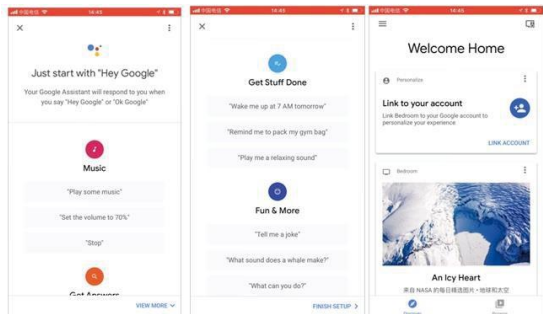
中国电信 14:45

×

Just start with "Hey Google"

Your Google Assistant will respond to you when you say "Hey Google" or "Ok Google"

Music

"Play some music"

"Set the volume to 70%"

"Stop"

Get Answers

VIEW MORE

中国电信 14:45

×

Get Stuff Done

"Wake me up at 7 AM tomorrow"

"Remind me to pack my gym bag"

"Play me a relaxing sound"

Fun & More

"Tell me a joke"

"What sound does a whale make?"

"What can you do?"

FINISH SETUP

中国电信 14:45

Welcome Home

Personalize

Link to your account

Link Bedroom to your Google account to personalize your experience

LINK ACCOUNT

Bedroom

An Icy Heart

来自 NASA 的精选图片 • 地球和太空